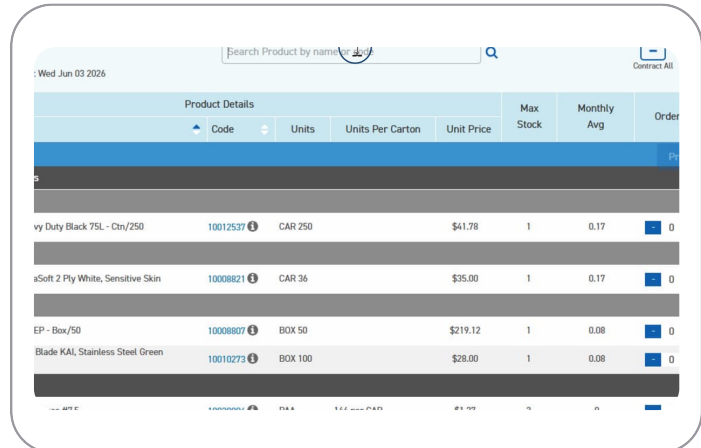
Search Product by name or code

: Wed Jun 03 2026

Contract All

| Product Details | Code | Units | Units Per Carton | Unit Price | Max Stock | Monthly Avg | Order |
|---|---|---|---|---|---|---|---|
| s | | | | | | | Pr |
| vy Duty Black 75L - Ctn/250 | 10012537 | CAR 250 | | $41.78 | 1 | 0.17 | - 0 |
| aSoft 2 Ply White, Sensitive Skin | 10008821 | CAR 36 | | $35.00 | 1 | 0.17 | - 0 |
| EP - Box/50 | 10008807 | BOX 50 | | $219.12 | 1 | 0.08 | - 0 |
| Blade KAI, Stainless Steel Green | 10010273 | BOX 100 | | $28.00 | 1 | 0.08 | - 0 |
| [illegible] #7.5 | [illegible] | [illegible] | 144 per CAR | $1.27 | 3 | 0 | |